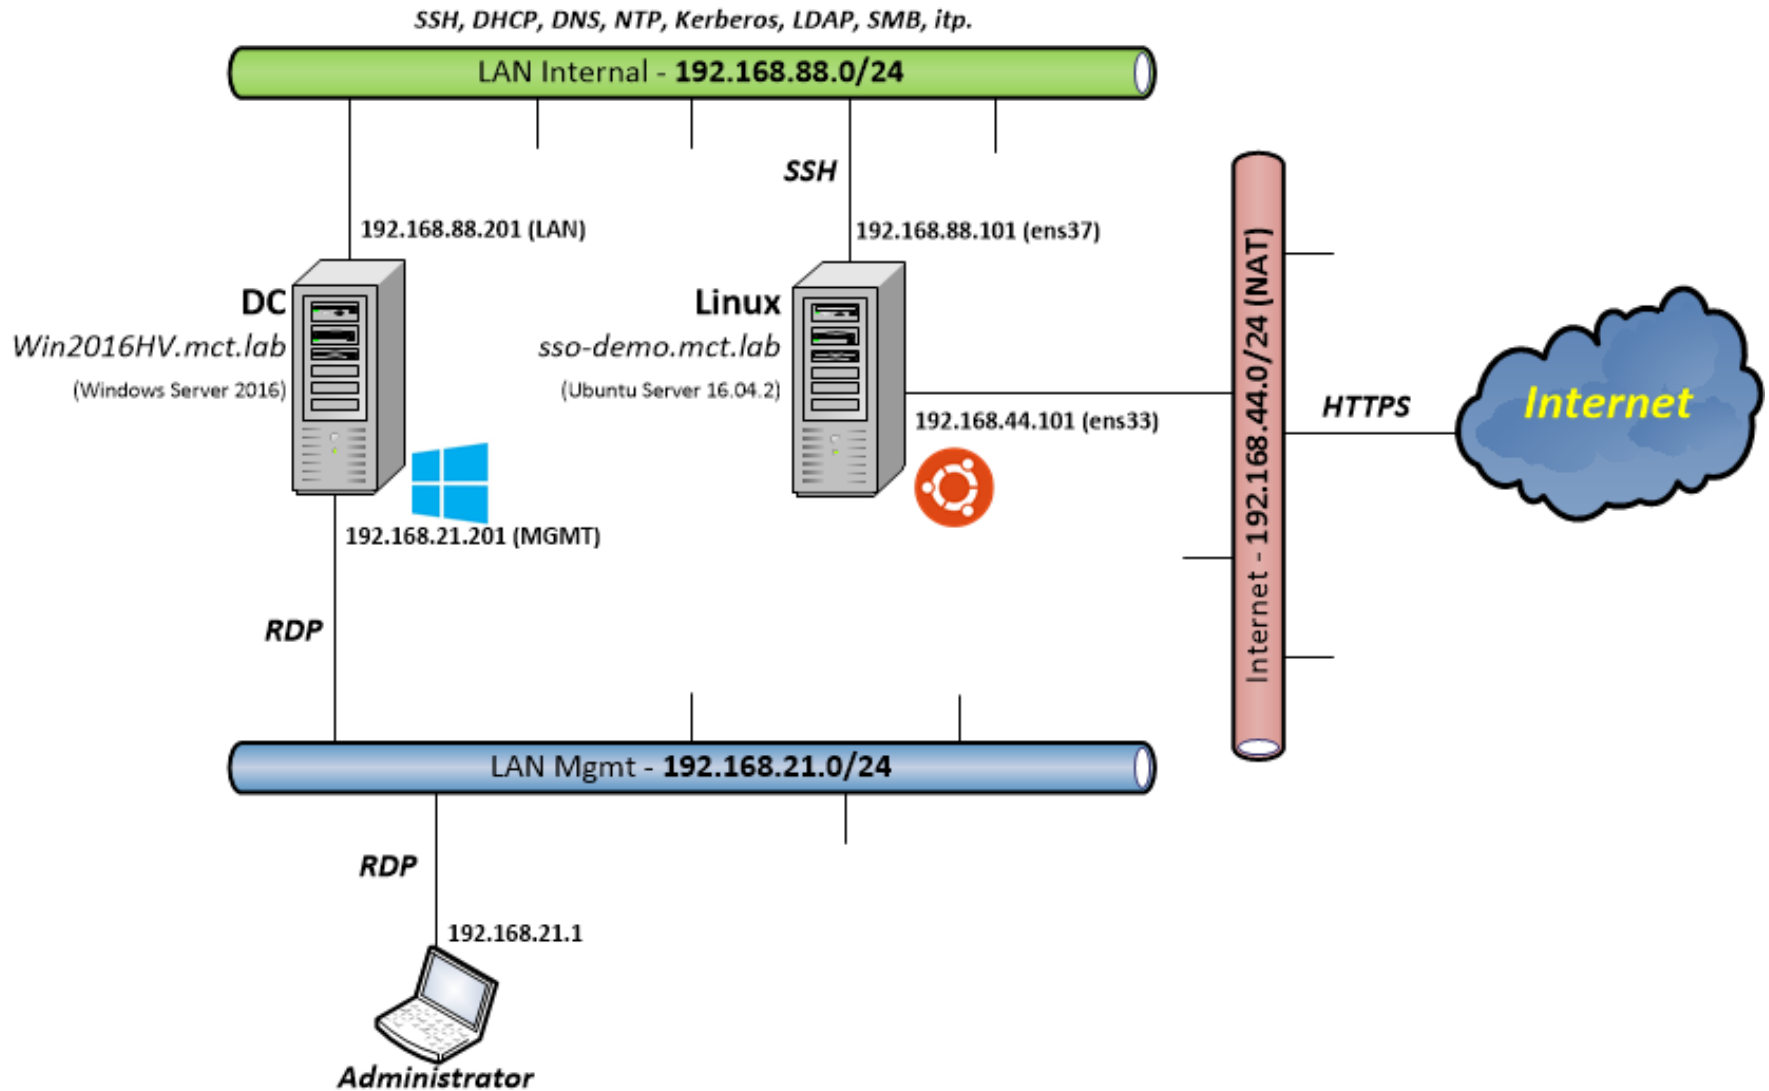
SSH, DHCP, DNS, NTP, Kerberos, LDAP, SMB, itp.

LAN Internal - **192.168.88.0/24**

SSH

192.168.88.201 (LAN)

192.168.88.101 (ens37)

DC
Win2016HV.mct.lab
(Windows Server 2016)

Linux
sso-demo.mct.lab
(Ubuntu Server 16.04.2)

192.168.44.101 (ens33)

Internet - 192.168.44.0/24 (NAT)

HTTPS

Internet

192.168.21.201 (MGMT)

RDP

LAN Mgmt - **192.168.21.0/24**

RDP

192.168.21.1

Administrator